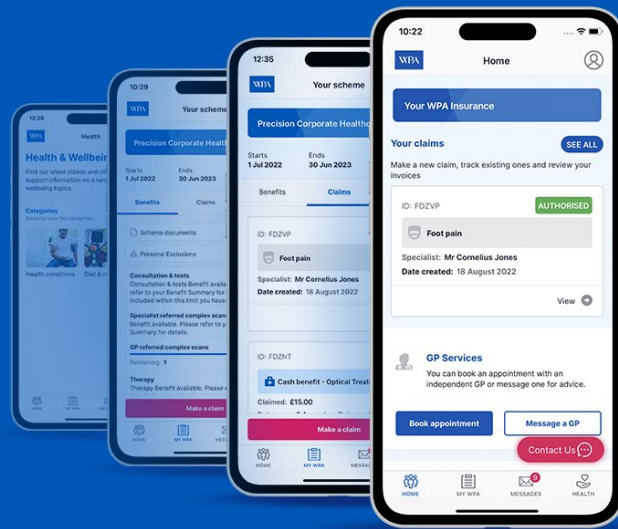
12:39
WPA
Health
Health & Wellbeing
Find our latest videos and other support information on a range of wellbeing topics.
Categories
Health conditions
Diet &

10:29
WPA
Your scheme
Precision Corporate Health
Starts
1 Jul 2022
Ends
30 Jun 2023
Benefits
Claims
Scheme documents
Personal Exclusions
Consultation & tests
Consultation & tests Benefit available. Please refer to your Benefit Summary for details included within this limit you have
Specialist referred complex scans
Benefit available. Please refer to your Summary for details.
GP referred complex scans
Remaining: 1
Therapy
Therapy Benefit available. Please
Make a claim
HOME
MY WPA

12:35
WPA
Your scheme
Precision Corporate Healthc
Starts
1 Jul 2022
Ends
30 Jun 2023
Benefits
Claims
ID: FDZVP
Foot pain
Specialist: Mr Cornelius Jones
Date created: 18 August 2022
ID: FDZNT
Cash benefit - Optical Treat
Claimed: £15.00
Make a claim
HOME
MY WPA
MESSA

10:22
WPA
Home
Your WPA Insurance
Your claims
SEE ALL
Make a new claim, track existing ones and review your invoices
ID: FDZVP
AUTHORISED
Foot pain
Specialist: Mr Cornelius Jones
Date created: 18 August 2022
View
GP Services
You can book an appointment with an independent GP or message one for advice.
Book appointment
Message a GP
Contact Us
HOME
MY WPA
9
MESSAGES
HEALTH